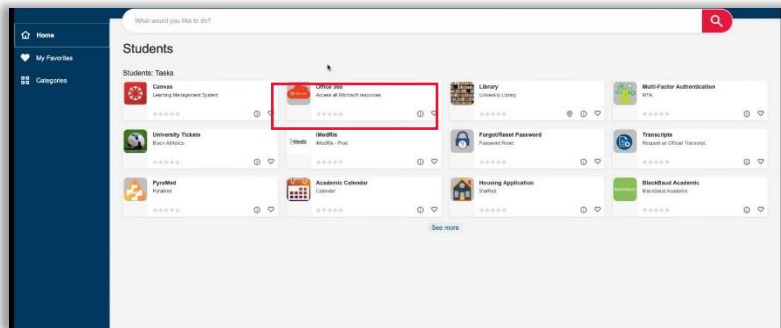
What would you like to do?

Home

My Favorites

Categories

Students

Students: Tasks

Canvas
Learning Management System

Office 365
Access all Microsoft resources

Library
University Library

Multi-Factor Authentication
MFA

University Tickets
Bison Athletics

iMedRis
iMedRis - Prod

Forgot/Reset Password
Password Reset

Transcripts
Request an Official Transcript

PyraMed
PyraMed

Academic Calendar
Calendar

Housing Application
StarRez

BlackBaud Academic
BlackBaud Academic

See more